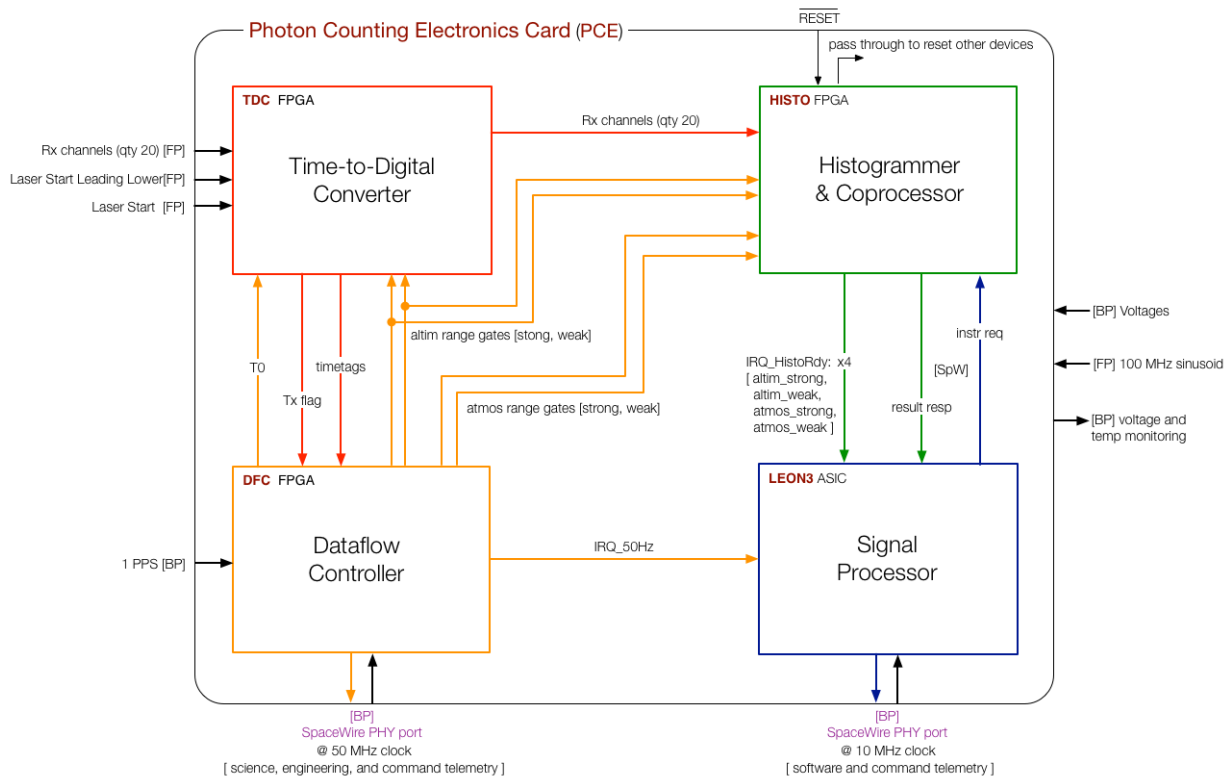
Photon Counting Electronics Card (PCE)

$\overline{\text{RESET}}$

pass through to reset other devices

TDC FPGA

Time-to-Digital Converter

Rx channels (qty 20) [FP]

Laser Start Leading Lower[FP]

Laser Start [FP]

Rx channels (qty 20)

HISTO FPGA

Histogrammer & Coprocessor

altim range gates [stong, weak]

atmos range gates [strong, weak]

T0

Tx flag

timetags

IRQ_HistoRdy: x4
[ altim_strong,
altim_weak,
atmos_strong,
atmos_weak ]

result resp

[SpW]

instr req

[BP] Voltages

[FP] 100 MHz sinusoid

[BP] voltage and temp monitoring

DFC FPGA

Dataflow Controller

1 PPS [BP]

IRQ_50Hz

LEON3 ASIC

Signal Processor

[BP]
SpaceWire PHY port
@ 50 MHz clock
[ science, engineering, and command telemetry ]

[BP]
SpaceWire PHY port
@ 10 MHz clock
[ software and command telemetry ]